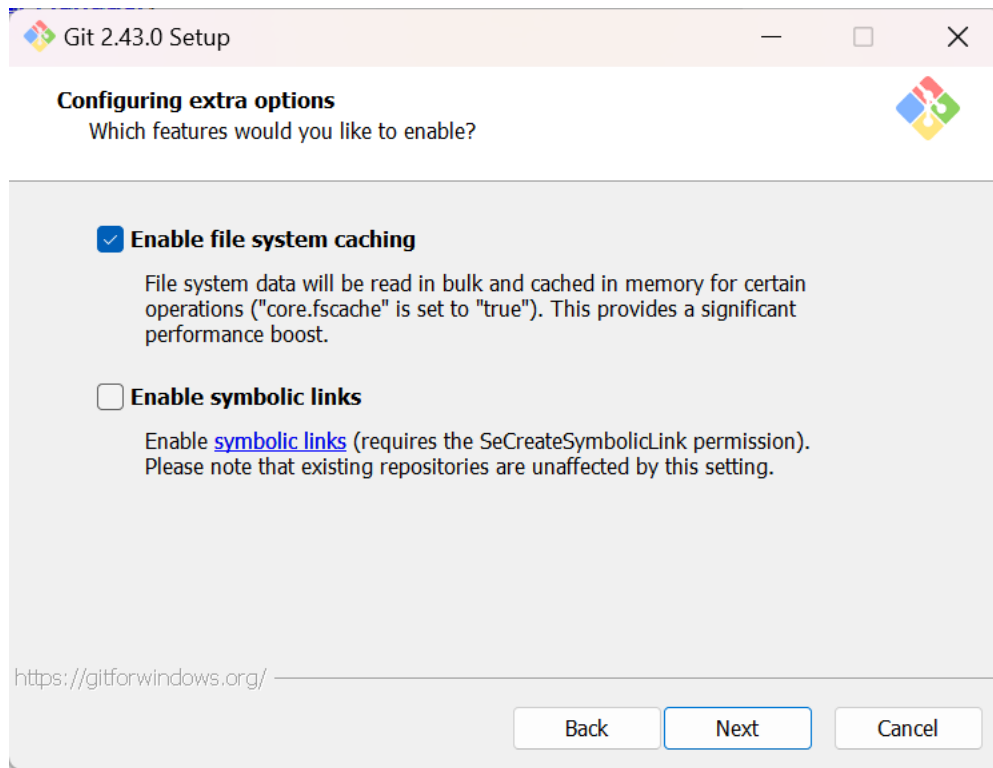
Git 2.43.0 Setup

Configuring extra options
Which features would you like to enable?

Enable file system caching

File system data will be read in bulk and cached in memory for certain operations ("core.fscache" is set to "true"). This provides a significant performance boost.

Enable symbolic links

Enable symbolic links (requires the SeCreateSymbolicLink permission). Please note that existing repositories are unaffected by this setting.

https://gitforwindows.org/

Back Next Cancel